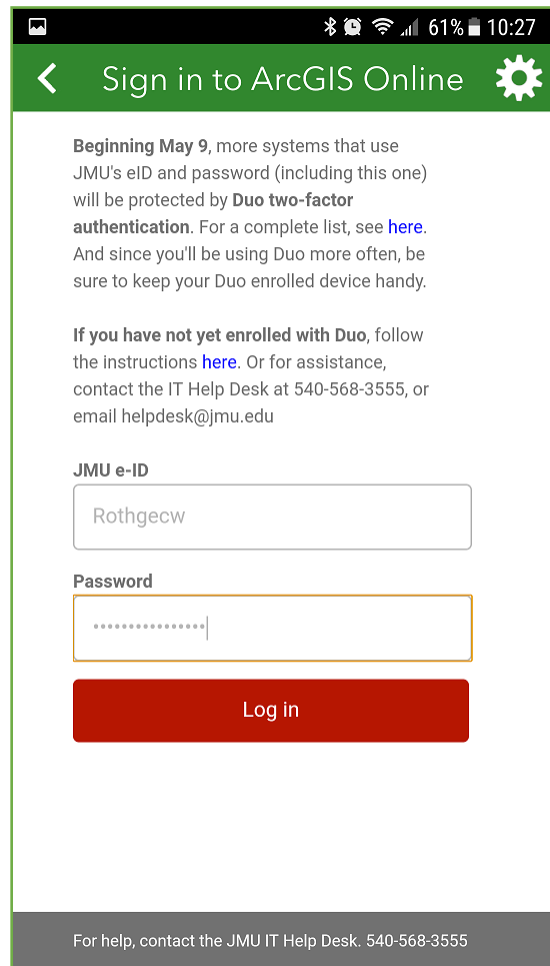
61% 10:27

Sign in to ArcGIS Online

Beginning May 9, more systems that use JMU's eID and password (including this one) will be protected by Duo two-factor authentication. For a complete list, see here. And since you'll be using Duo more often, be sure to keep your Duo enrolled device handy.

If you have not yet enrolled with Duo, follow the instructions here. Or for assistance, contact the IT Help Desk at 540-568-3555, or email helpdesk@jmu.edu

JMU e-ID

Rothgecw

Password

••••••••••••••••

Log in

For help, contact the JMU IT Help Desk. 540-568-3555